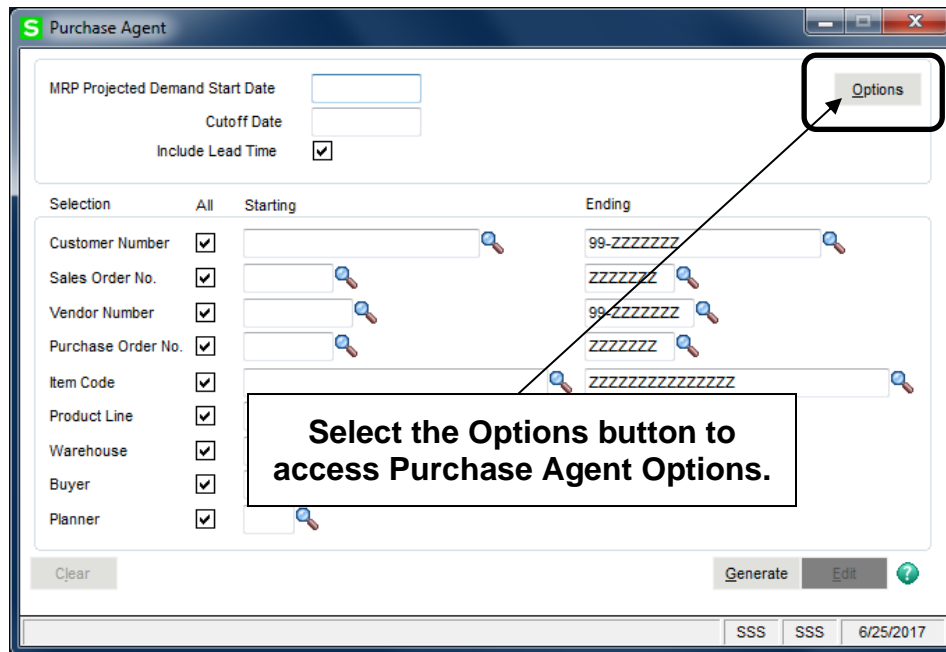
S Purchase Agent

MRP Projected Demand Start Date

Cutoff Date

Include Lead Time

Options

Selection All Starting Ending

Customer Number 99-ZZZZZZZ

Sales Order No. ZZZZZZZ

Vendor Number 99-ZZZZZZZ

Purchase Order No. ZZZZZZZ

Item Code ZZZZZZZZZZZZZZZ

Product Line

Warehouse

Buyer

Planner

Select the Options button to access Purchase Agent Options.

Clear

Generate Edit

SSS SSS 6/25/2017